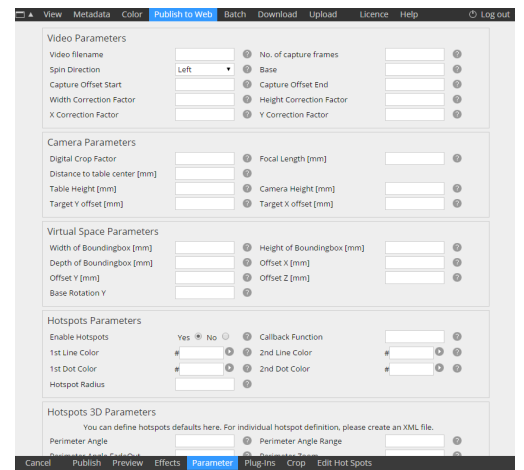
▲ View Metadata Color Publish to Web Batch Download Upload Licence Help Log out

Video Parameters

Video filename ?
No. of capture frames ?
Spin Direction Left ?
Base ?
Capture Offset Start ?
Capture Offset End ?
Width Correction Factor ?
Height Correction Factor ?
X Correction Factor ?
Y Correction Factor ?

Camera Parameters

Digital Crop Factor ?
Focal Length [mm] ?
Distance to table center [mm] ?
Table Height [mm] ?
Camera Height [mm] ?
Target Y offset [mm] ?
Target X offset [mm] ?

Virtual Space Parameters

Width of Boundingbox [mm] ?
Height of Boundingbox [mm] ?
Depth of Boundingbox [mm] ?
Offset X [mm] ?
Offset Y [mm] ?
Offset Z [mm] ?
Base Rotation Y ?

Hotspots Parameters

Enable Hotspots Yes No ?
Callback Function ?
1st Line Color # ?
2nd Line Color # ?
1st Dot Color # ?
2nd Dot Color # ?
Hotspot Radius ?

Hotspots 3D Parameters

You can define hotspots defaults here. For individual hotspot definition, please create an XML file.

Perimeter Angle ?
Perimeter Angle Range ?
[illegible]

Cancel Publish Preview Effects Parameter Plug-ins Crop Edit Hot Spots